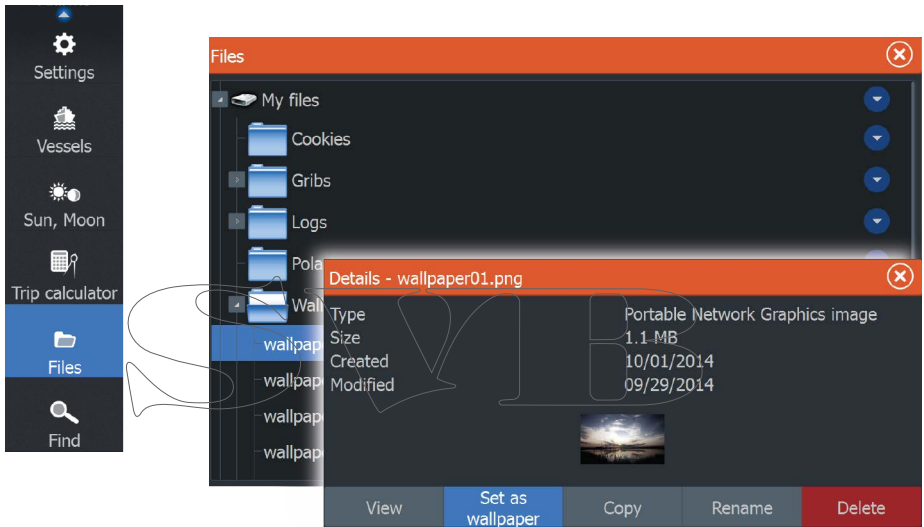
Settings
Vessels
Sun, Moon
Trip calculator
Files
Find

Files
My files
Cookies
Gribs
Logs
Pola
Wall
wallpaper
wallpap
wallpap
wallpap

Details - wallpaper01.png
| | |
|---|---|
| Type | Portable Network Graphics image |
| Size | 1.1 MB |
| Created | 10/01/2014 |
| Modified | 09/29/2014 |

View
Set as wallpaper
Copy
Rename
Delete